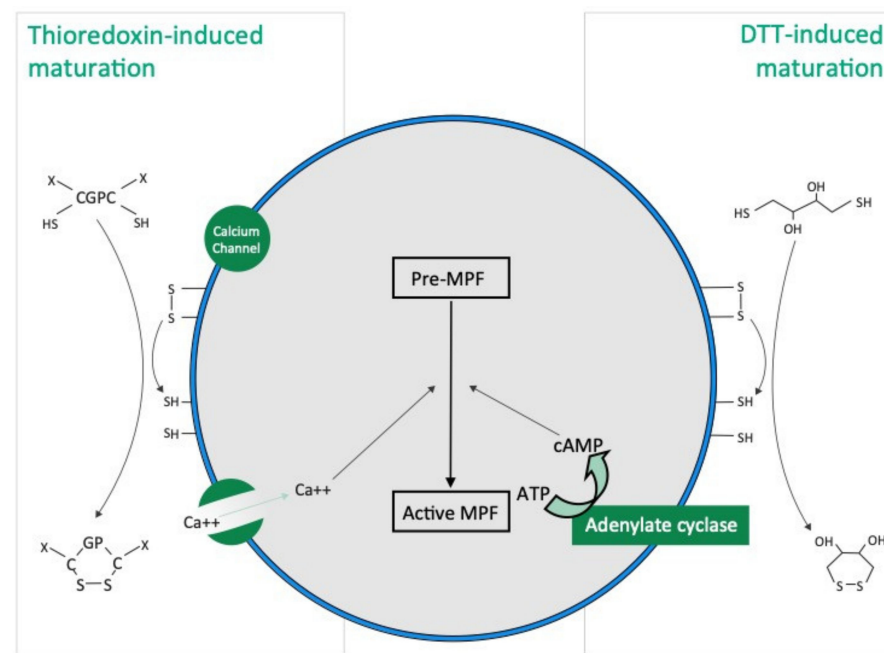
Thioredoxin-induced maturation

DTT-induced maturation

X CGPC X
HS SH

Calcium Channel

S
S

SH
SH

X GP X
C C
S–S

Pre-MPF

Ca++

Ca++

Active MPF

cAMP

ATP

Adenylate cyclase

OH
HS SH
OH

S
S

SH
SH

OH OH
S–S